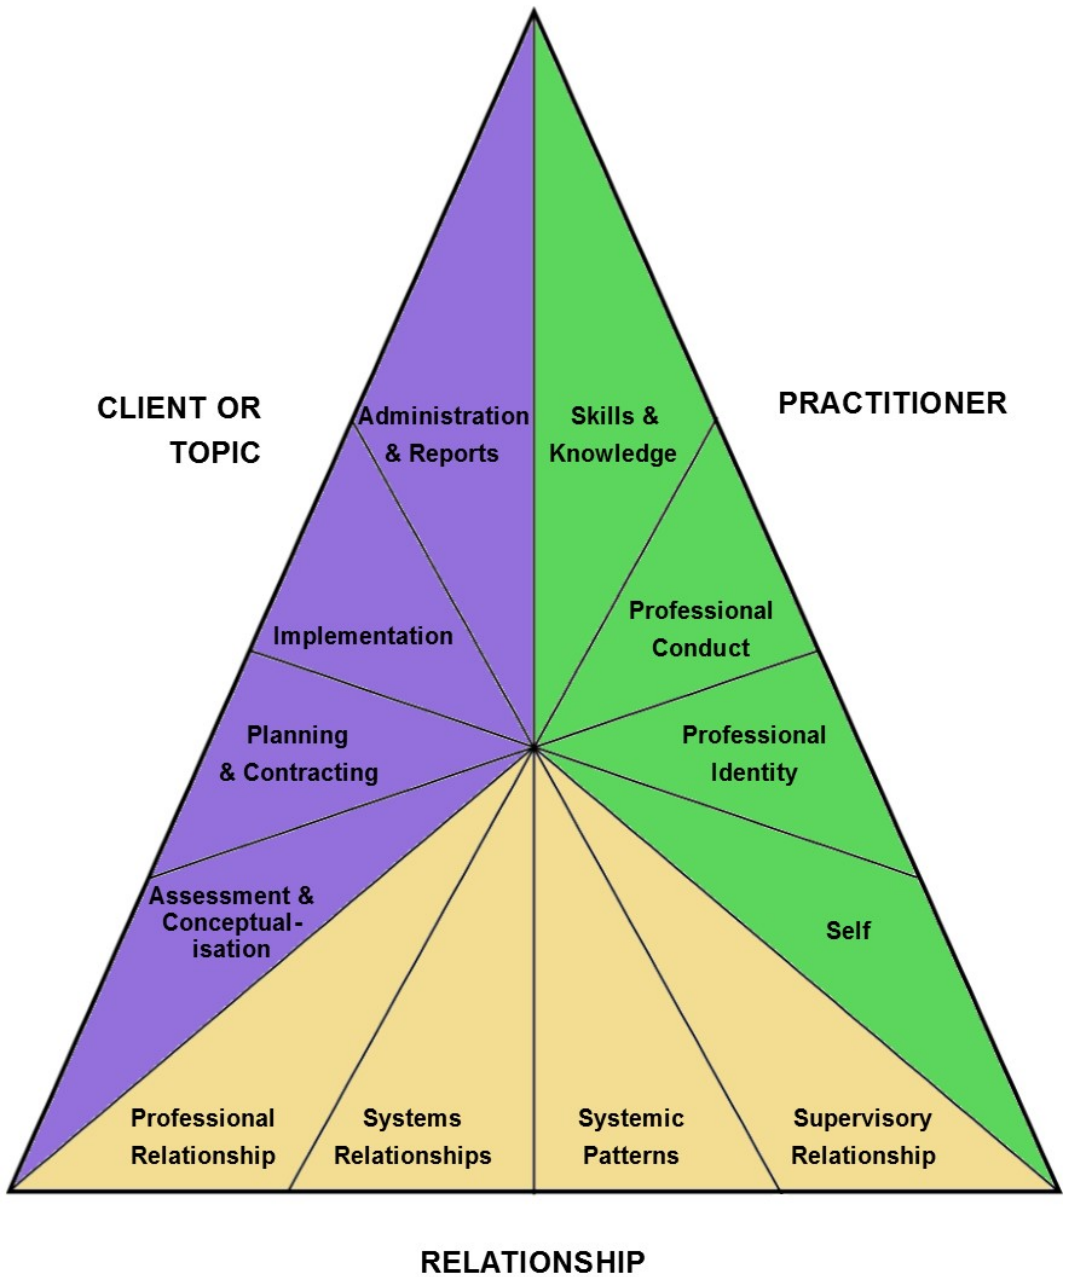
CLIENT OR TOPIC

PRACTITIONER

Administration & Reports

Skills & Knowledge

Implementation

Professional Conduct

Planning & Contracting

Professional Identity

Assessment & Conceptualisation

Self

Professional Relationship

Systems Relationships

Systemic Patterns

Supervisory Relationship

RELATIONSHIP